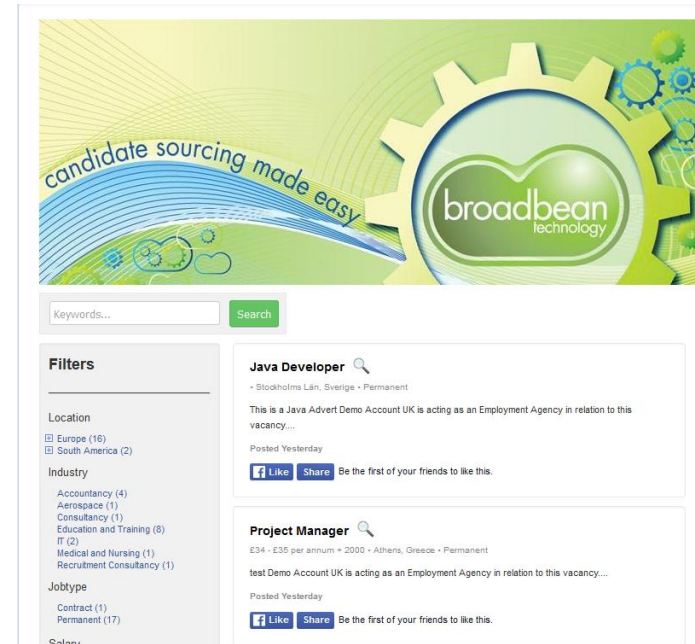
candidate sourcing made easy

broadbean technology

Keywords...

Search

Filters

Location

⊞ Europe (16)
⊞ South America (2)

Industry

Accountancy (4)
Aerospace (1)
Consultancy (1)
Education and Training (8)
IT (2)
Medical and Nursing (1)
Recruitment Consultancy (1)

Jobtype

Contract (1)
Permanent (17)

Salary

Java Developer

• Stockholms Län, Sverige • Permanent

This is a Java Advert Demo Account UK is acting as an Employment Agency in relation to this vacancy....

Posted Yesterday

Like Share Be the first of your friends to like this.

Project Manager

£34 - £35 per annum + 2000 • Athens, Greece • Permanent

test Demo Account UK is acting as an Employment Agency in relation to this vacancy....

Posted Yesterday

Like Share Be the first of your friends to like this.